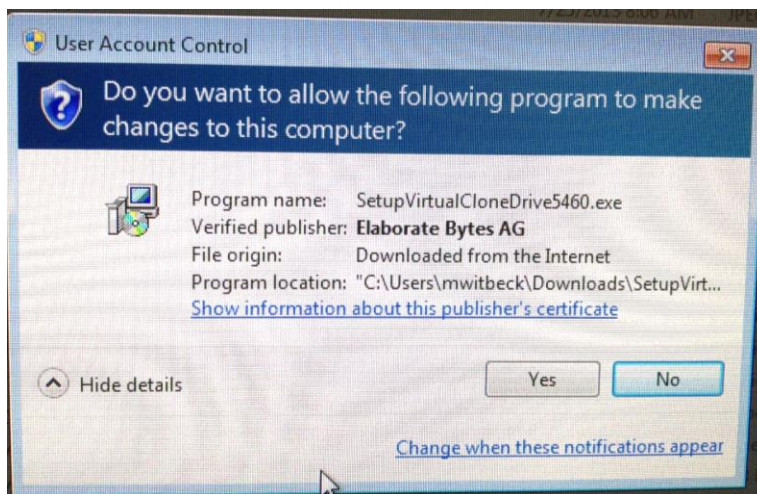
7/23/2013 8:00 AM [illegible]

User Account Control

Do you want to allow the following program to make changes to this computer?

Program name: SetupVirtualCloneDrive5460.exe
Verified publisher: Elaborate Bytes AG
File origin: Downloaded from the Internet
Program location: "C:\Users\mwitbeck\Downloads\SetupVirt...

Show information about this publisher's certificate

Hide details

Yes

No

Change when these notifications appear